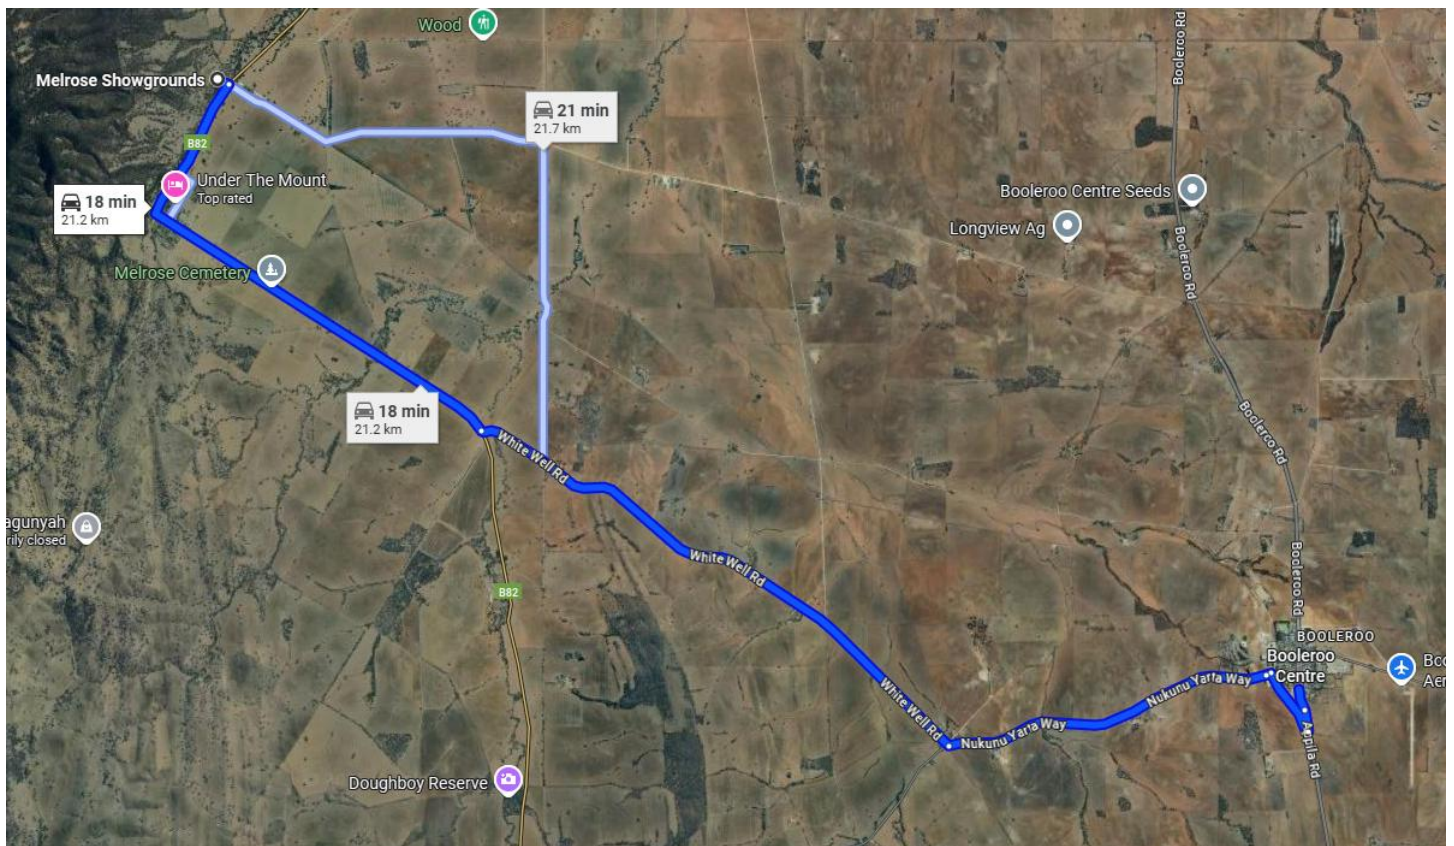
Wood

Melrose Showgrounds

21 min
21.7 km

B82

18 min
21.2 km

Under The Mount
Top rated

Melrose Cemetery

Booleroo Rd

Booleroo Centre Seeds

Longview Ag

Booleroo Rd

Booleroo Rd

18 min
21.2 km

White Well Rd

agunyah
rily closed

White Well Rd

B82

Booleroo Rd

BOOLEROO

Booleroo Centre

Bo
Aer

Nukunu Yarta Way

White Well Rd

Nukunu Yarta Way

Aquila Rd

Doughboy Reserve